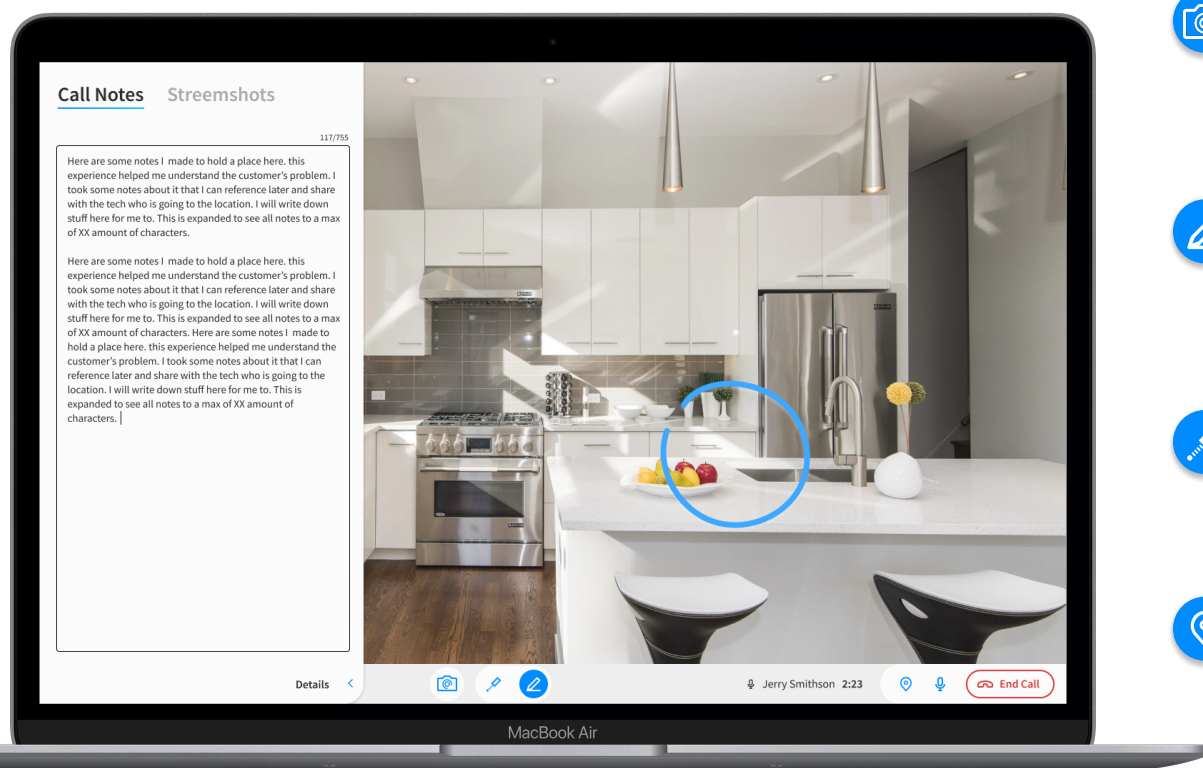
Call Notes Streemshots

117/755

Here are some notes I made to hold a place here. this experience helped me understand the customer's problem. I took some notes about it that I can reference later and share with the tech who is going to the location. I will write down stuff here for me to. This is expanded to see all notes to a max of XX amount of characters.

Here are some notes I made to hold a place here. this experience helped me understand the customer's problem. I took some notes about it that I can reference later and share with the tech who is going to the location. I will write down stuff here for me to. This is expanded to see all notes to a max of XX amount of characters. Here are some notes I made to hold a place here. this experience helped me understand the customer's problem. I took some notes about it that I can reference later and share with the tech who is going to the location. I will write down stuff here for me to. This is expanded to see all notes to a max of XX amount of characters.

Details

Jerry Smithson 2:23

End Call

MacBook Air